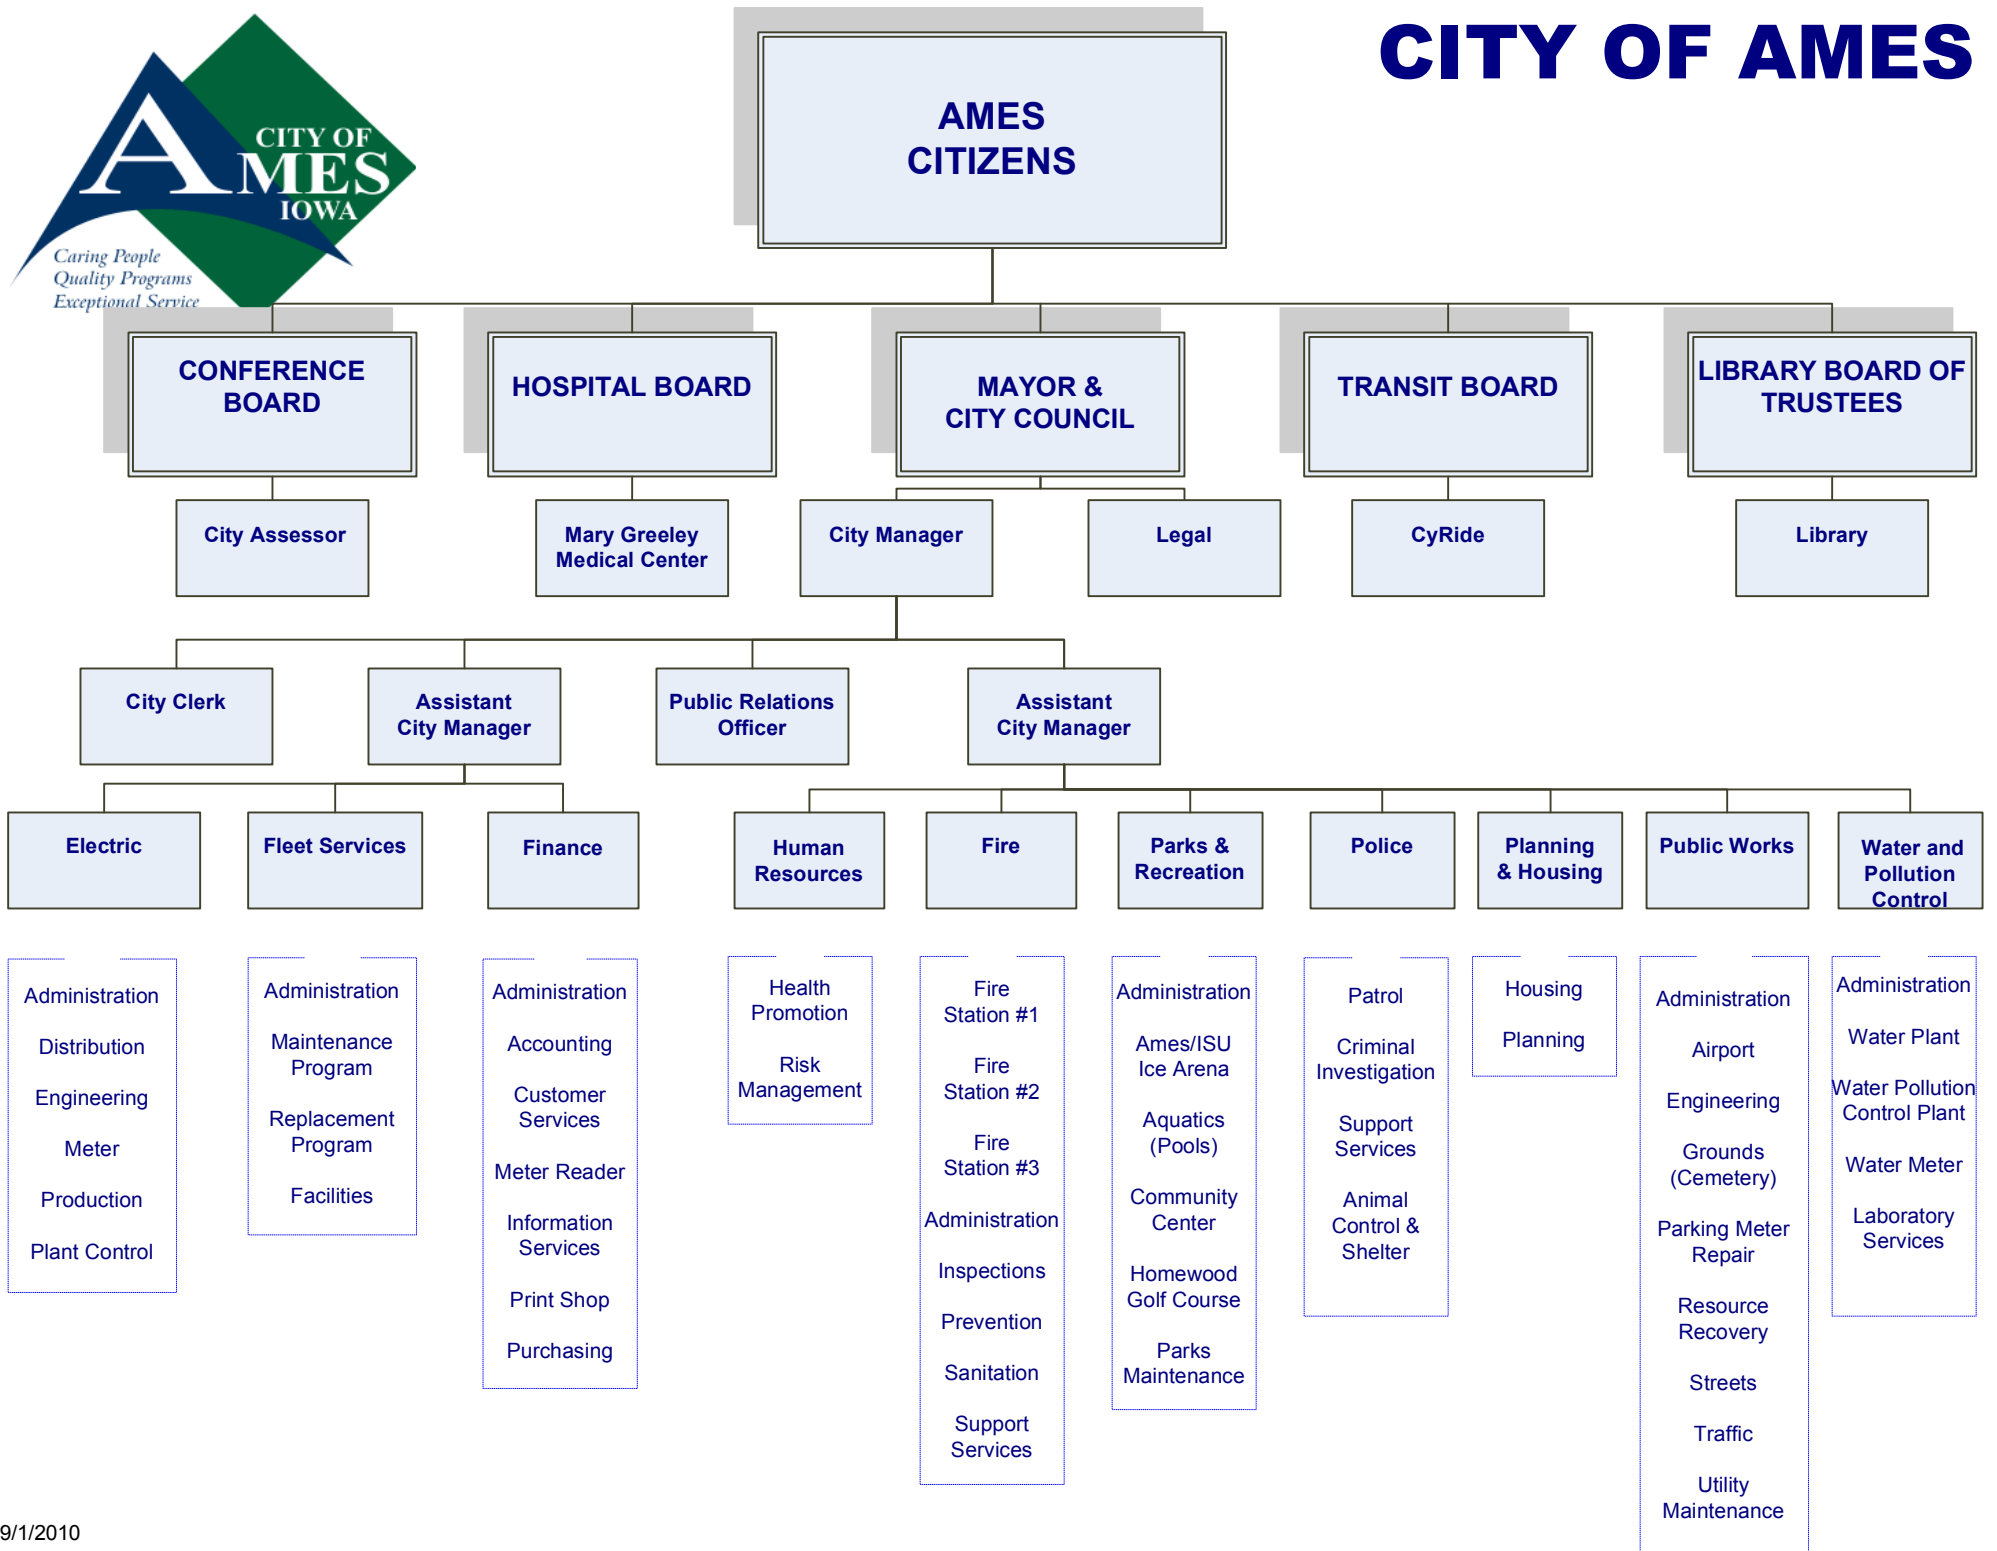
CITY OF AMES
IOWA
Caring People
Quality Programs
Exceptional Service

CITY OF AMES

AMES CITIZENS

CONFERENCE BOARD

HOSPITAL BOARD

MAYOR & CITY COUNCIL

TRANSIT BOARD

LIBRARY BOARD OF TRUSTEES

City Assessor

Mary Greeley Medical Center

City Manager

Legal

CyRide

Library

City Clerk

Assistant City Manager

Public Relations Officer

Assistant City Manager

Electric

Fleet Services

Finance

Human Resources

Fire

Parks & Recreation

Police

Planning & Housing

Public Works

Water and Pollution Control

Administration
Distribution
Engineering
Meter
Production
Plant Control

Administration
Maintenance Program
Replacement Program
Facilities

Administration
Accounting
Customer Services
Meter Reader
Information Services
Print Shop
Purchasing

Health Promotion
Risk Management

Fire Station #1
Fire Station #2
Fire Station #3
Administration
Inspections
Prevention
Sanitation
Support Services

Administration
Ames/ISU Ice Arena
Aquatics (Pools)
Community Center
Homewood Golf Course
Parks Maintenance

Patrol
Criminal Investigation
Support Services
Animal Control & Shelter

Housing
Planning

Administration
Airport
Engineering
Grounds (Cemetery)
Parking Meter Repair
Resource Recovery
Streets
Traffic
Utility Maintenance

Administration
Water Plant
Water Pollution Control Plant
Water Meter
Laboratory Services

9/1/2010